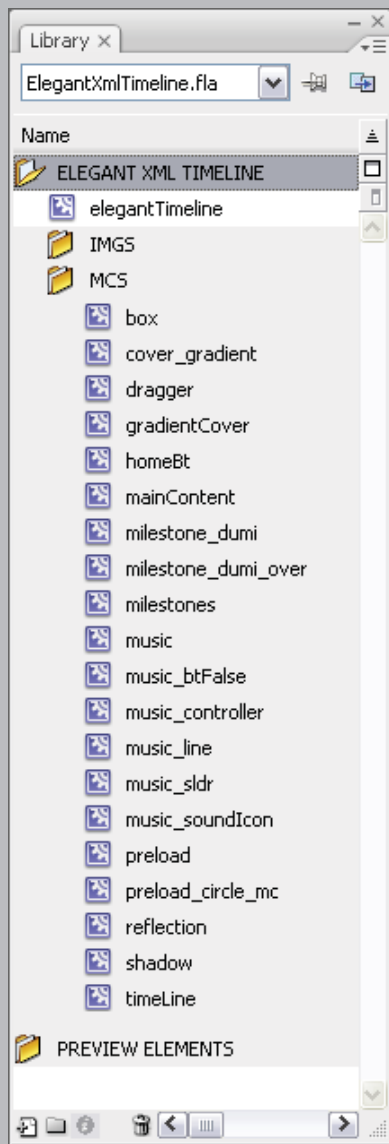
Library ×

ElegantXmlTimeline.fla

Name

ELEGANT XML TIMELINE
elegantTimeline
IMGS
MCS
box
cover_gradient
dragger
gradientCover
homeBt
mainContent
milestone_dumi
milestone_dumi_over
milestones
music
music_btFalse
music_controller
music_line
music_sldr
music_soundIcon
preload
preload_circle_mc
reflection
shadow
timeLine
PREVIEW ELEMENTS